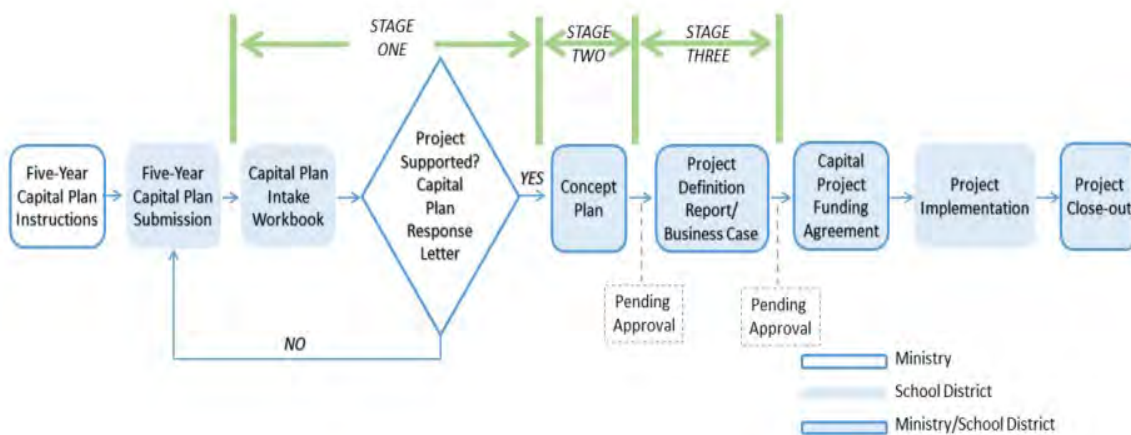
STAGE ONE

STAGE TWO

STAGE THREE

Five-Year Capital Plan Instructions

Five-Year Capital Plan Submission

Capital Plan Intake Workbook

Project Supported? Capital Plan Response Letter

YES

NO

Concept Plan

Pending Approval

Project Definition Report/ Business Case

Pending Approval

Capital Project Funding Agreement

Project Implementation

Project Close-out

Ministry

School District

Ministry/School District